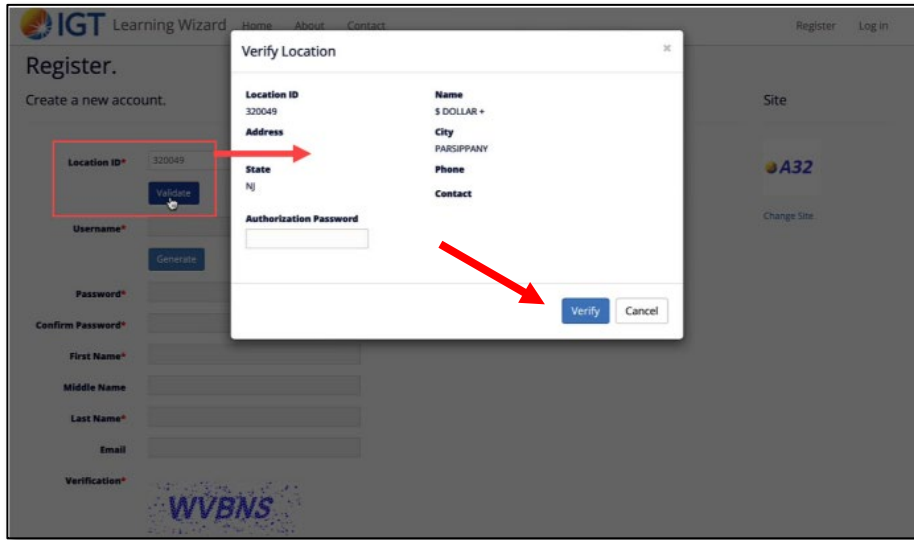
IGT Learning Wizard Home About Contact

Register Log in

Register.

Create a new account.

Location ID* 320049

Validate

Username*

Generate

Password*

Confirm Password*

First Name*

Middle Name

Last Name*

Email

Verification*

WVBNS

Site

A32

Change Site

Verify Location ×

Location ID
320049

Name
$ DOLLAR +

Address

City
PARSIPPANY

State
NJ

Phone

Contact

Authorization Password

Verify Cancel